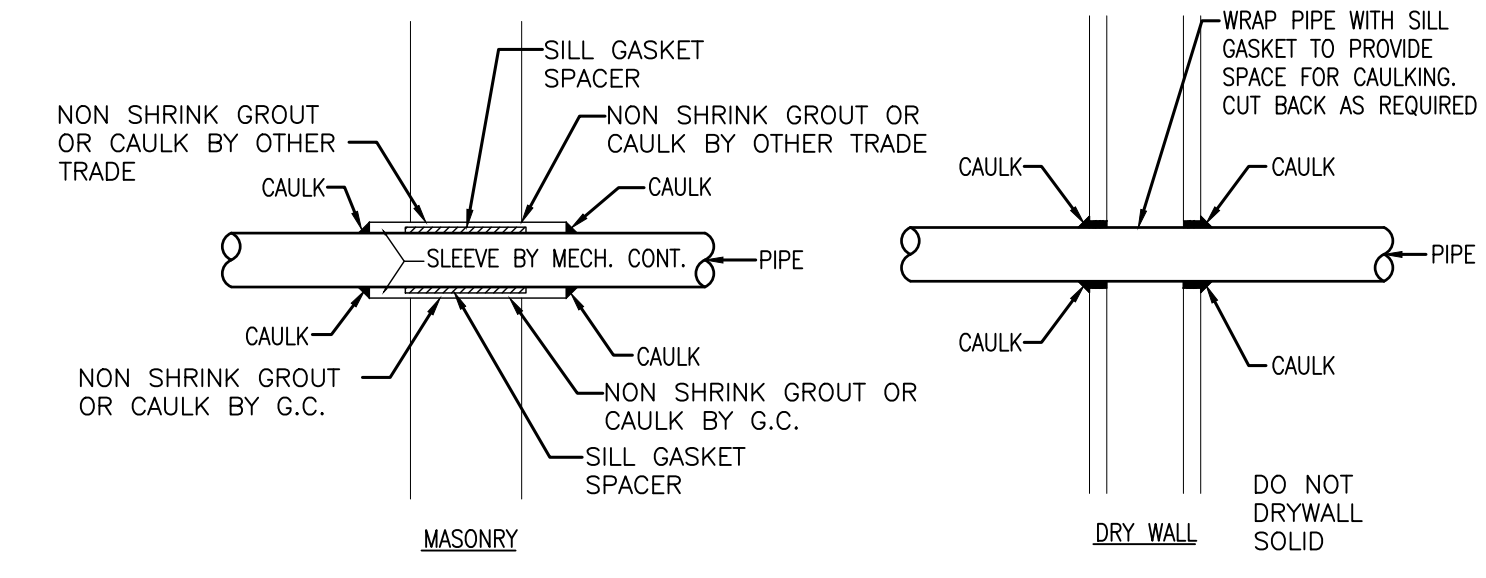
SILL GASKET SPACER

NON SHRINK GROUT OR CAULK BY OTHER TRADE

NON SHRINK GROUT OR CAULK BY OTHER TRADE

CAULK

CAULK

SLEEVE BY MECH. CONT.

PIPE

CAULK

CAULK

NON SHRINK GROUT OR CAULK BY G.C.

NON SHRINK GROUT OR CAULK BY G.C.

SILL GASKET SPACER

MASONRY

WRAP PIPE WITH SILL GASKET TO PROVIDE SPACE FOR CAULKING. CUT BACK AS REQUIRED

CAULK

CAULK

PIPE

CAULK

CAULK

DRY WALL

DO NOT DRYWALL SOLID